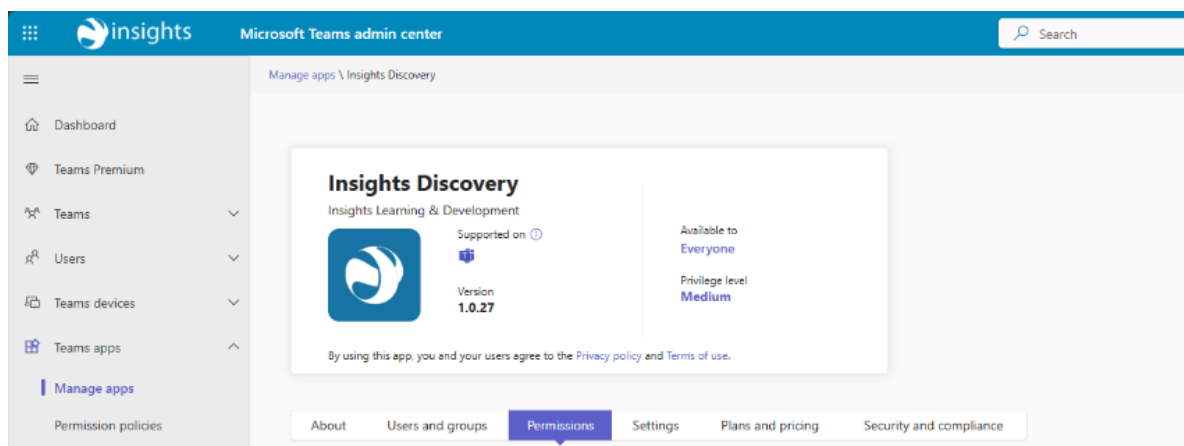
insights

Microsoft Teams admin center

Search

Manage apps \ Insights Discovery

Dashboard

Teams Premium

Teams

Users

Teams devices

Teams apps

Manage apps

Permission policies

Insights Discovery

Insights Learning & Development

Supported on

Version
1.0.27

Available to
Everyone

Privilege level
Medium

By using this app, you and your users agree to the Privacy policy and Terms of use.

About | Users and groups | Permissions | Settings | Plans and pricing | Security and compliance